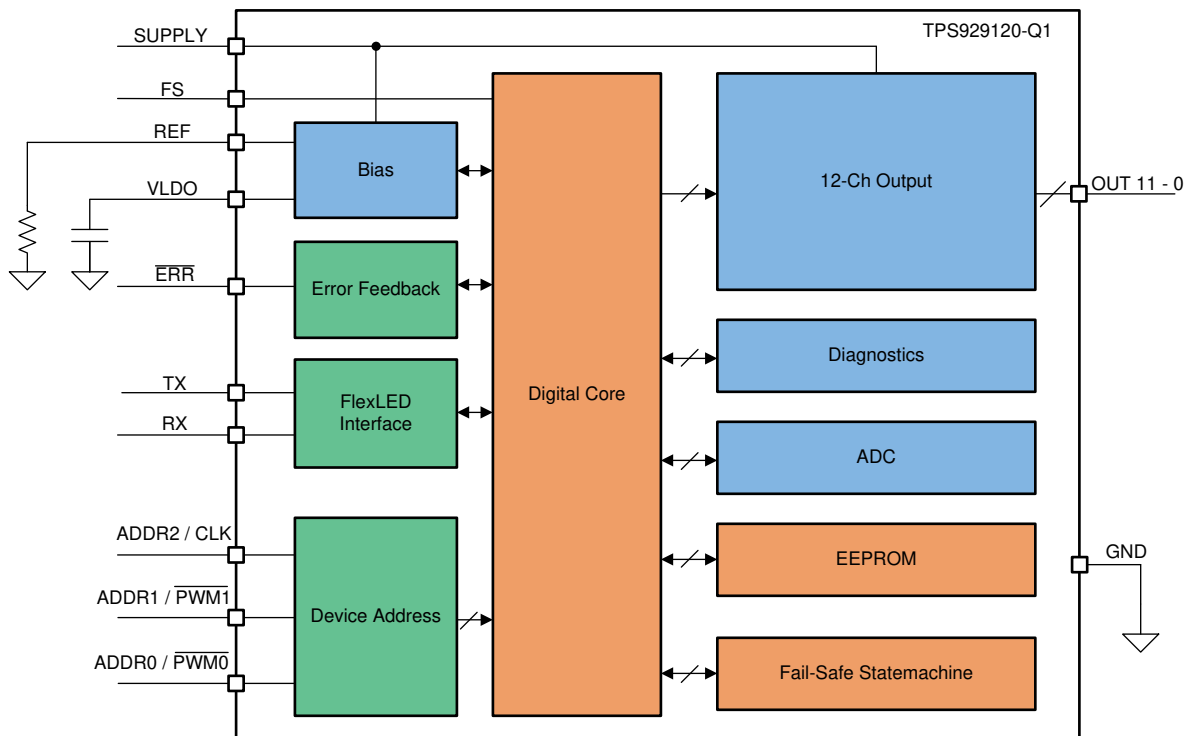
TPS929120-Q1

SUPPLY

FS

REF

VLDO

$\overline{ERR}$

TX

RX

ADDR2 / CLK

ADDR1 / $\overline{PWM1}$

ADDR0 / $\overline{PWM0}$

Bias

Error Feedback

FlexLED Interface

Device Address

Digital Core

12-Ch Output

Diagnostics

ADC

EEPROM

Fail-Safe Statemachine

OUT 11 - 0

GND